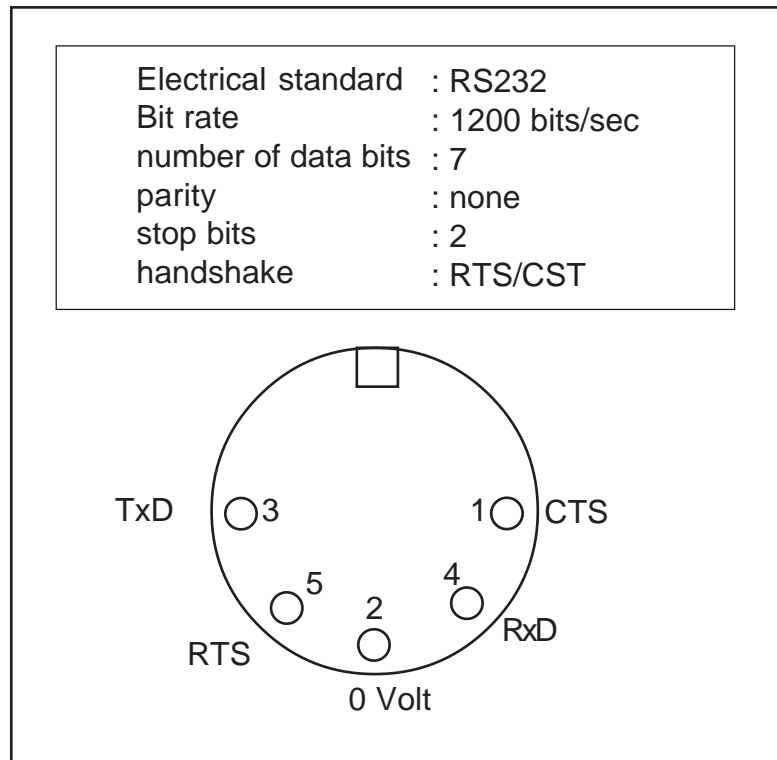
| | |
|---|---|
| Electrical standard | : RS232 |
| Bit rate | : 1200 bits/sec |
| number of data bits | : 7 |
| parity | : none |
| stop bits | : 2 |
| handshake | : RTS/CST |

TxD 3
1 CTS
5
4
2
RTS
RxD
0 Volt